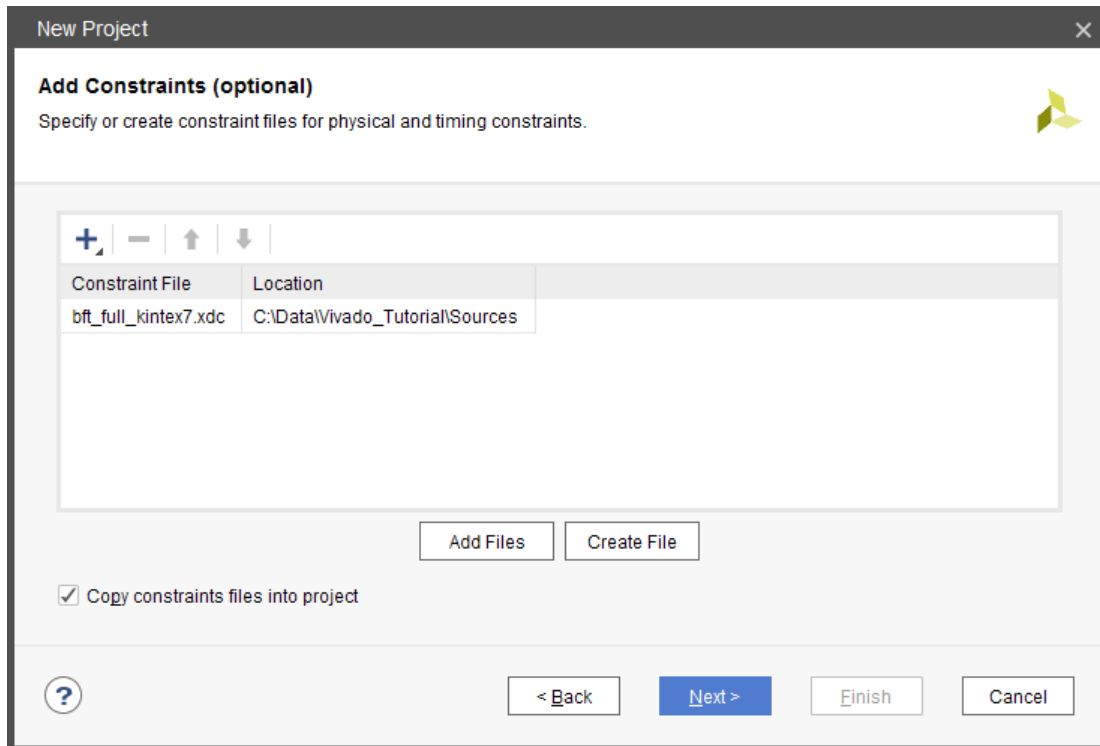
New Project

Add Constraints (optional)

Specify or create constraint files for physical and timing constraints.

| Constraint File | Location |
|---|---|
| bft_full_kintex7.xdc | C:\Data\Vivado_Tutorial\Sources |

Add Files

Create File

Copy constraints files into project

?

< Back

Next >

Finish

Cancel